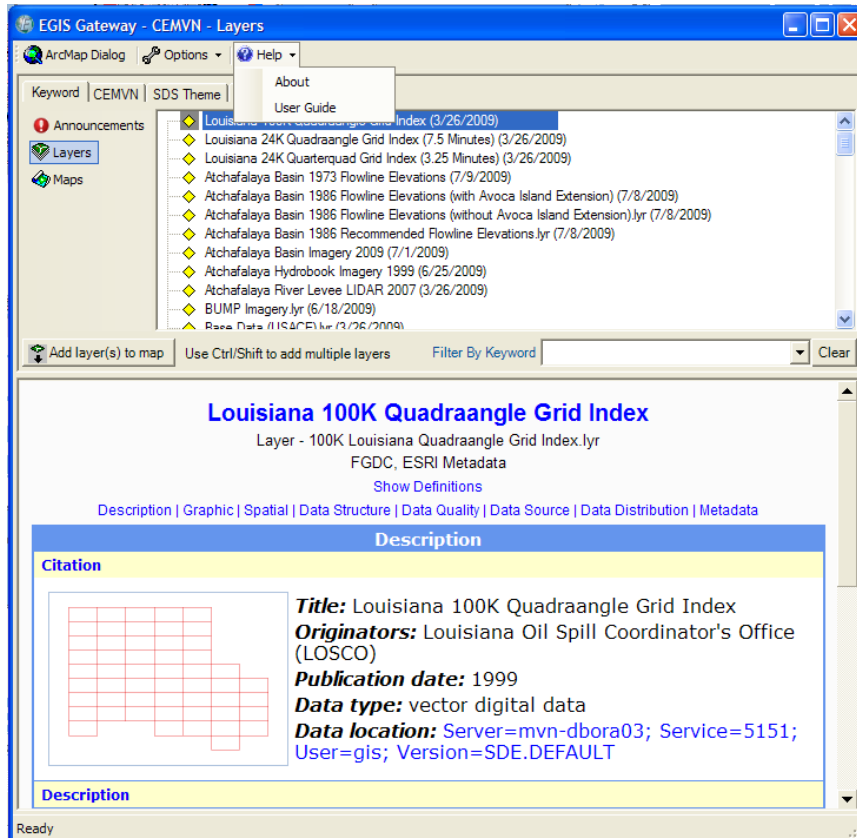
EGIS Gateway - CEMVN - Layers

ArcMap Dialog | Options | Help

About
User Guide

Keyword | CEMVN | SDS Theme

Announcements
Layers
Maps

Louisiana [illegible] Grid Index (3/26/2009)
Louisiana 24K Quadraangle Grid Index (7.5 Minutes) (3/26/2009)
Louisiana 24K Quarterquad Grid Index (3.25 Minutes) (3/26/2009)
Atchafalaya Basin 1973 Flowline Elevations (7/9/2009)
Atchafalaya Basin 1986 Flowline Elevations (with Avoca Island Extension) (7/8/2009)
Atchafalaya Basin 1986 Flowline Elevations (without Avoca Island Extension).lyr (7/8/2009)
Atchafalaya Basin 1986 Recommended Flowline Elevations.lyr (7/8/2009)
Atchafalaya Basin Imagery 2009 (7/1/2009)
Atchafalaya Hydrobook Imagery 1999 (6/25/2009)
Atchafalaya River Levee LIDAR 2007 (3/26/2009)
BUMP Imagery.lyr (6/18/2009)
Base Data (USACE).lyr (3/26/2009)

Add layer(s) to map | Use Ctrl/Shift to add multiple layers | Filter By Keyword | Clear

Louisiana 100K Quadraangle Grid Index
Layer - 100K Louisiana Quadraangle Grid Index.lyr
FGDC, ESRI Metadata
Show Definitions
Description | Graphic | Spatial | Data Structure | Data Quality | Data Source | Data Distribution | Metadata

Description
Citation

Title: Louisiana 100K Quadraangle Grid Index
Originators: Louisiana Oil Spill Coordinator's Office (LOSCO)
Publication date: 1999
Data type: vector digital data
Data location: Server=mvn-dbora03; Service=5151; User=gis; Version=SDE.DEFAULT

Description

Ready